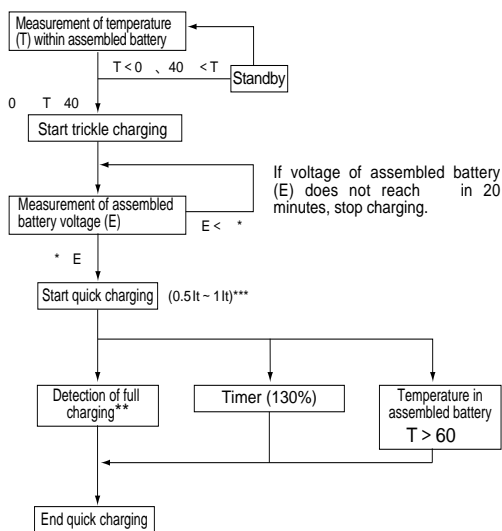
Measurement of temperature (T) within assembled battery

T < 0 、 40 < T

Standby

0 T 40

Start trickle charging

If voltage of assembled battery (E) does not reach in 20 minutes, stop charging.

Measurement of assembled battery voltage (E)

E < *

* E

Start quick charging

(0.5 It ~ 1 It)***

Detection of full charging**

Timer (130%)

Temperature in assembled battery

T > 60

End quick charging